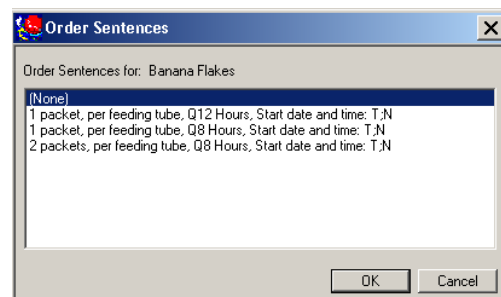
Order Sentences

Order Sentences for: Banana Flakes

(None)
1 packet, per feeding tube, Q12 Hours, Start date and time: T;N
1 packet, per feeding tube, Q8 Hours, Start date and time: T;N
2 packets, per feeding tube, Q8 Hours, Start date and time: T;N

OK
Cancel